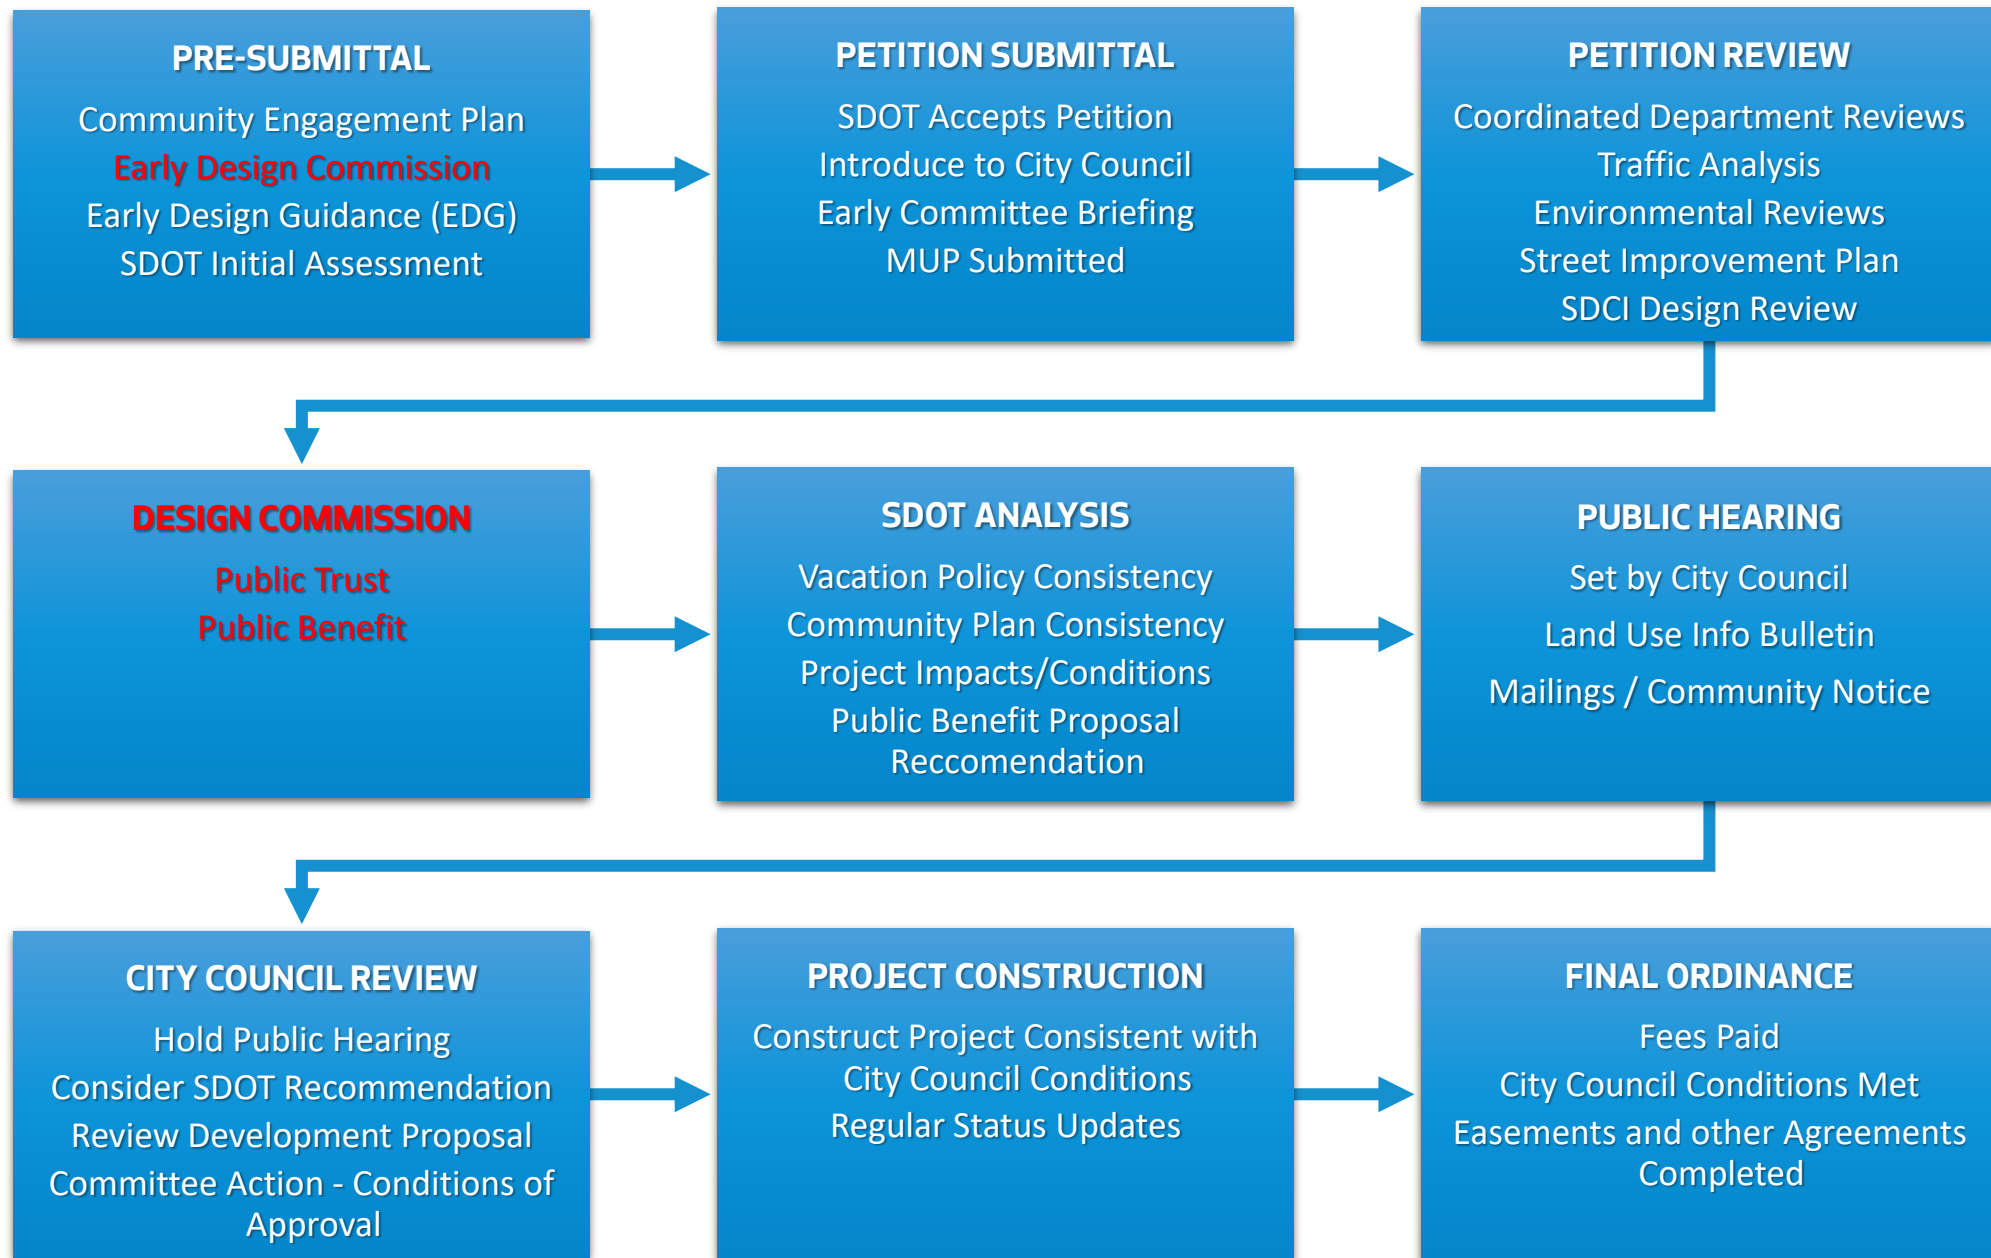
PRE-SUBMITTAL

Community Engagement Plan
Early Design Commission
Early Design Guidance (EDG)
SDOT Initial Assessment

PETITION SUBMITTAL

SDOT Accepts Petition
Introduce to City Council
Early Committee Briefing
MUP Submitted

PETITION REVIEW

Coordinated Department Reviews
Traffic Analysis
Environmental Reviews
Street Improvement Plan
SDCI Design Review

DESIGN COMMISSION

Public Trust
Public Benefit

SDOT ANALYSIS

Vacation Policy Consistency
Community Plan Consistency
Project Impacts/Conditions
Public Benefit Proposal
Reccomendation

PUBLIC HEARING

Set by City Council
Land Use Info Bulletin
Mailings / Community Notice

CITY COUNCIL REVIEW

Hold Public Hearing
Consider SDOT Recommendation
Review Development Proposal
Committee Action - Conditions of Approval

PROJECT CONSTRUCTION

Construct Project Consistent with City Council Conditions
Regular Status Updates

FINAL ORDINANCE

Fees Paid
City Council Conditions Met
Easements and other Agreements Completed